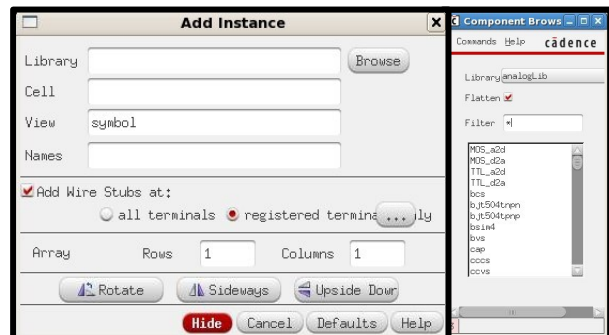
Add Instance

Library Browse

Cell

View symbol

Names

Add Wire Stubs at:

all terminals registered termina ... ly

Array Rows 1 Columns 1

Rotate Sideways Upside Dowr

Hide Cancel Defaults Help

Component Brows

Commands Help cādence

Library analogLib

Flatten

Filter *

MOS_a2d
MOS_d2a
TTL_a2d
TTL_d2a
bcs
bjt504tnpn
bjt504tpnp
bsim4
bvs
cap
cccs
ccvs